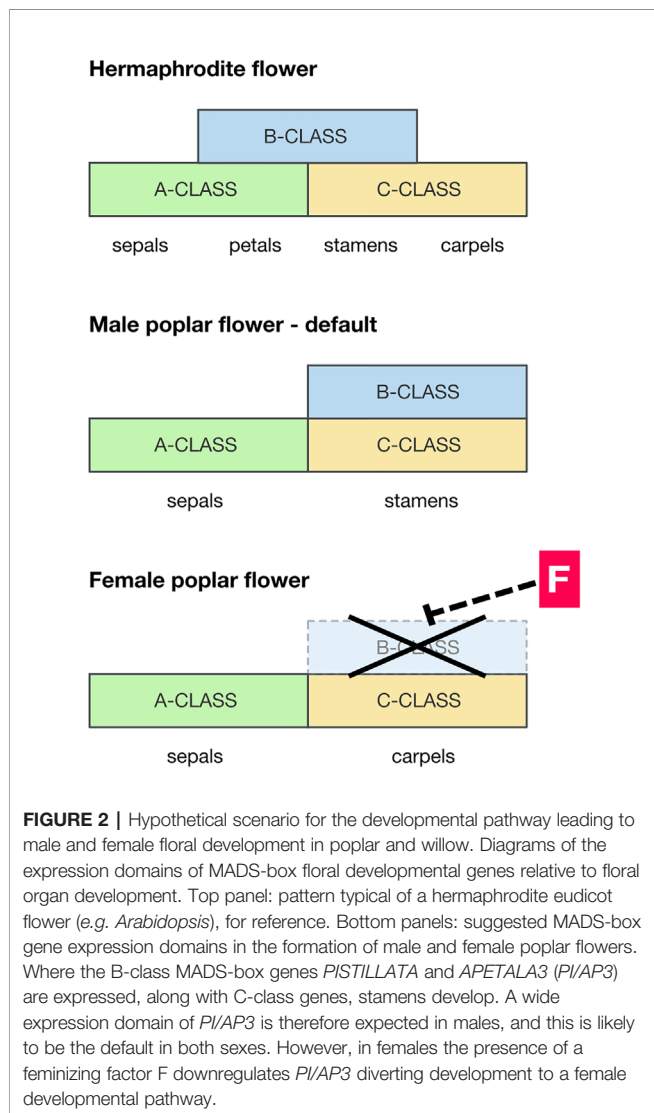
Hermaphrodite flower

B-CLASS

A-CLASS

C-CLASS

sepals petals stamens carpels

Male poplar flower - default

B-CLASS

A-CLASS

C-CLASS

sepals stamens

Female poplar flower

F

B-CLASS

A-CLASS

C-CLASS

sepals carpels

FIGURE 2 | Hypothetical scenario for the developmental pathway leading to male and female floral development in poplar and willow. Diagrams of the expression domains of MADS-box floral developmental genes relative to floral organ development. Top panel: pattern typical of a hermaphrodite eudicot flower (e.g. Arabidopsis), for reference. Bottom panels: suggested MADS-box gene expression domains in the formation of male and female poplar flowers. Where the B-class MADS-box genes PISTILLATA and APETALA3 (PI/AP3) are expressed, along with C-class genes, stamens develop. A wide expression domain of PI/AP3 is therefore expected in males, and this is likely to be the default in both sexes. However, in females the presence of a feminizing factor F downregulates PI/AP3 diverting development to a female developmental pathway.